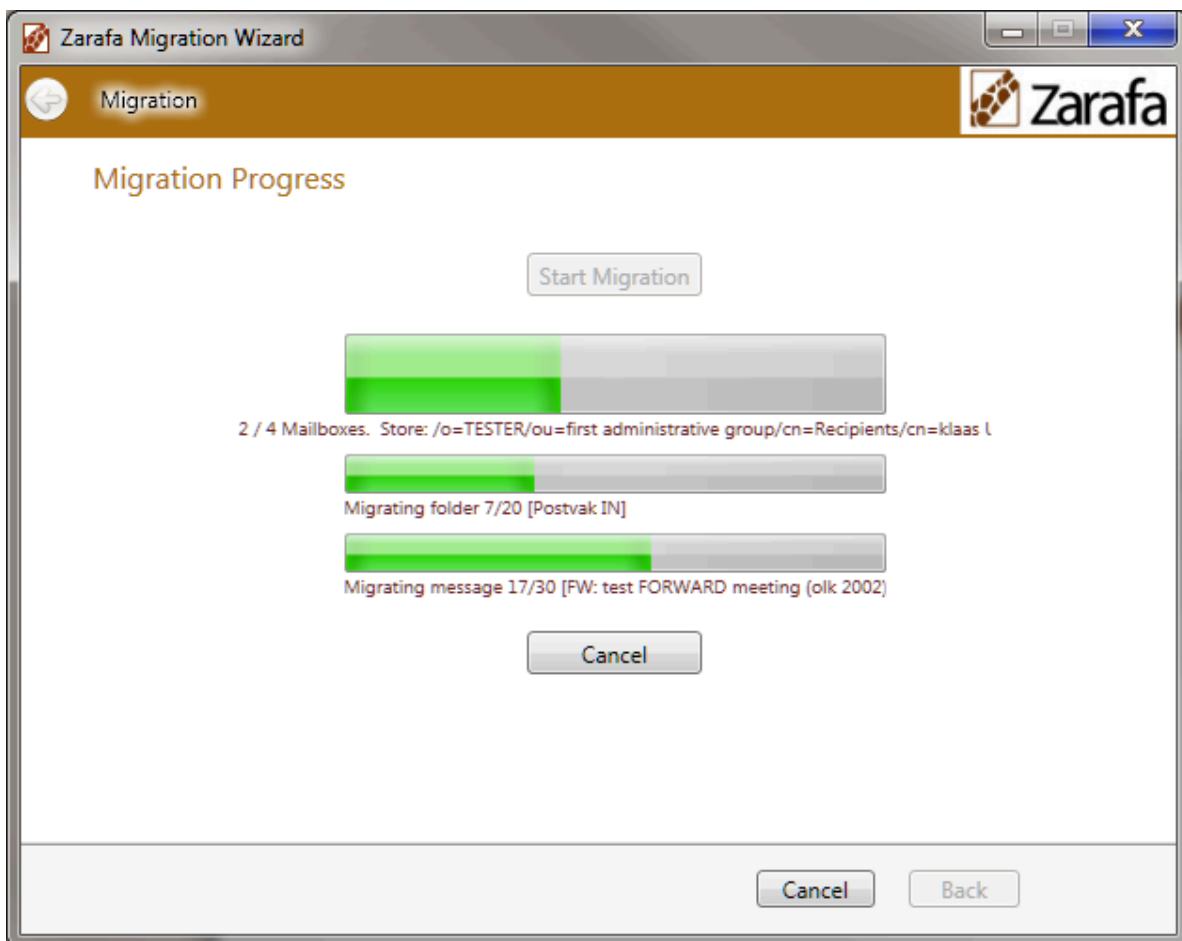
Zarafa Migration Wizard

Migration

Zarafa

Migration Progress

Start Migration

2 / 4 Mailboxes. Store: /o=TESTER/ou=first administrative group/cn=Recipients/cn=klaas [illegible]

Migrating folder 7/20 [Postvak IN]

Migrating message 17/30 [FW: test FORWARD meeting (olk 2002)

Cancel

Cancel

Back